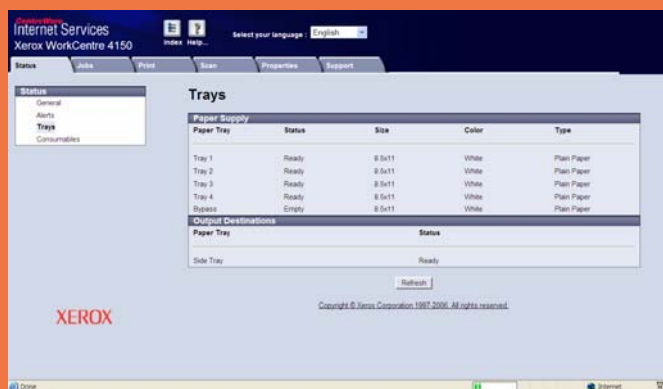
CentreWare
Internet Services
Xerox WorkCentre 4150

Index Help...

Select your language : English

Status | Jobs | Print | Scan | Properties | Support

Status
General
Alerts
Trays
Consumables

Trays

Paper Supply

| Paper Tray | Status | Size | Color | Type |
|---|---|---|---|---|
| Tray 1 | Ready | 8.5x11 | White | Plain Paper |
| Tray 2 | Ready | 8.5x11 | White | Plain Paper |
| Tray 3 | Ready | 8.5x11 | White | Plain Paper |
| Tray 4 | Ready | 8.5x11 | White | Plain Paper |
| Bypass | Empty | 8.5x11 | White | Plain Paper |

Output Destinations

| Paper Tray | Status |
|---|---|
| Side Tray | Ready |

Refresh

Copyright © Xerox Corporation 1997-2006. All rights reserved.

XEROX

Done

Internet